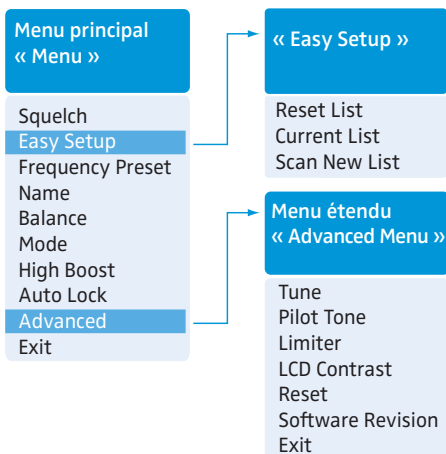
Menu principal
« Menu »

Squelch
Easy Setup
Frequency Preset
Name
Balance
Mode
High Boost
Auto Lock
Advanced
Exit

« Easy Setup »

Reset List
Current List
Scan New List

Menu étendu
« Advanced Menu »

Tune
Pilot Tone
Limiter
LCD Contrast
Reset
Software Revision
Exit